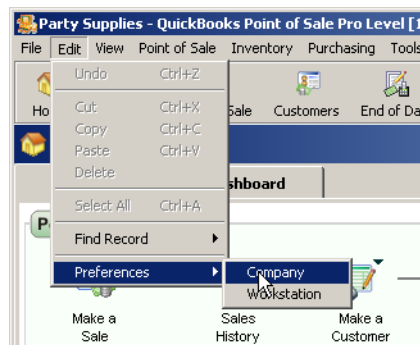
Party Supplies - QuickBooks Point of Sale Pro Level [

File Edit View Point of Sale Inventory Purchasing Tools

Undo Ctrl+Z

Cut Ctrl+X
Copy Ctrl+C
Paste Ctrl+V
Delete

Select All Ctrl+A

Find Record

Preferences

Company
Workstation

Ho

Sale

Customers

End of Da

shboard

P

Make a Sale

Sales History

Make a Customer